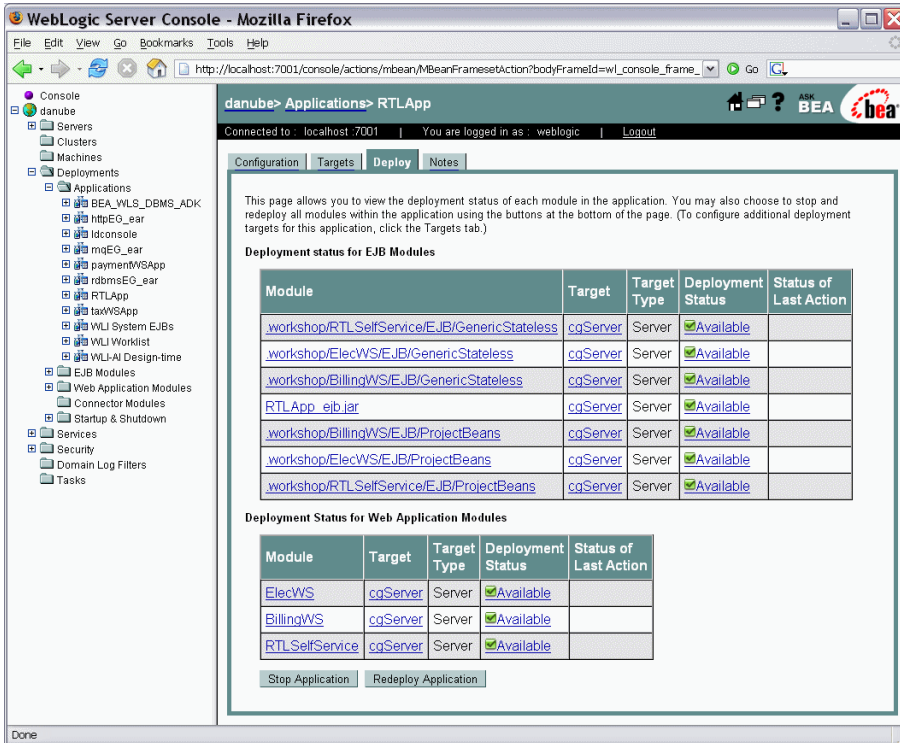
WebLogic Server Console - Mozilla Firefox

File Edit View Go Bookmarks Tools Help

http://localhost:7001/console/actions/mbean/MBeanFramesetAction?bodyFrameId=wl_console_frame_ Go

Console
danube
Servers
Clusters
Machines
Deployments
Applications
BEA_WLS_DBMS_ADK
httpEG_ear
ldconsole
mqEG_ear
paymentWSApp
rdbmsEG_ear
RTLApp
taxWSApp
WLI System EJBs
WLI Worklist
WLI-AI Design-time
EJB Modules
Web Application Modules
Connector Modules
Startup & Shutdown
Services
Security
Domain Log Filters
Tasks

danube> Applications> RTLApp

ASK BEA bea

Connected to : localhost :7001 | You are logged in as : weblogic | Logout

Configuration | Targets | Deploy | Notes

This page allows you to view the deployment status of each module in the application. You may also choose to stop and redeploy all modules within the application using the buttons at the bottom of the page. (To configure additional deployment targets for this application, click the Targets tab.)

Deployment status for EJB Modules

| Module | Target | Target Type | Deployment Status | Status of Last Action |
|---|---|---|---|---|
| .workshop/RTLSelfService/EJB/GenericStateless | cgServer | Server | Available | |
| .workshop/ElecWS/EJB/GenericStateless | cgServer | Server | Available | |
| .workshop/BillingWS/EJB/GenericStateless | cgServer | Server | Available | |
| RTLApp_ejb.jar | cgServer | Server | Available | |
| .workshop/BillingWS/EJB/ProjectBeans | cgServer | Server | Available | |
| .workshop/ElecWS/EJB/ProjectBeans | cgServer | Server | Available | |
| .workshop/RTLSelfService/EJB/ProjectBeans | cgServer | Server | Available | |

Deployment Status for Web Application Modules

| Module | Target | Target Type | Deployment Status | Status of Last Action |
|---|---|---|---|---|
| ElecWS | cgServer | Server | Available | |
| BillingWS | cgServer | Server | Available | |
| RTLSelfService | cgServer | Server | Available | |

Stop Application | Redeploy Application

Done